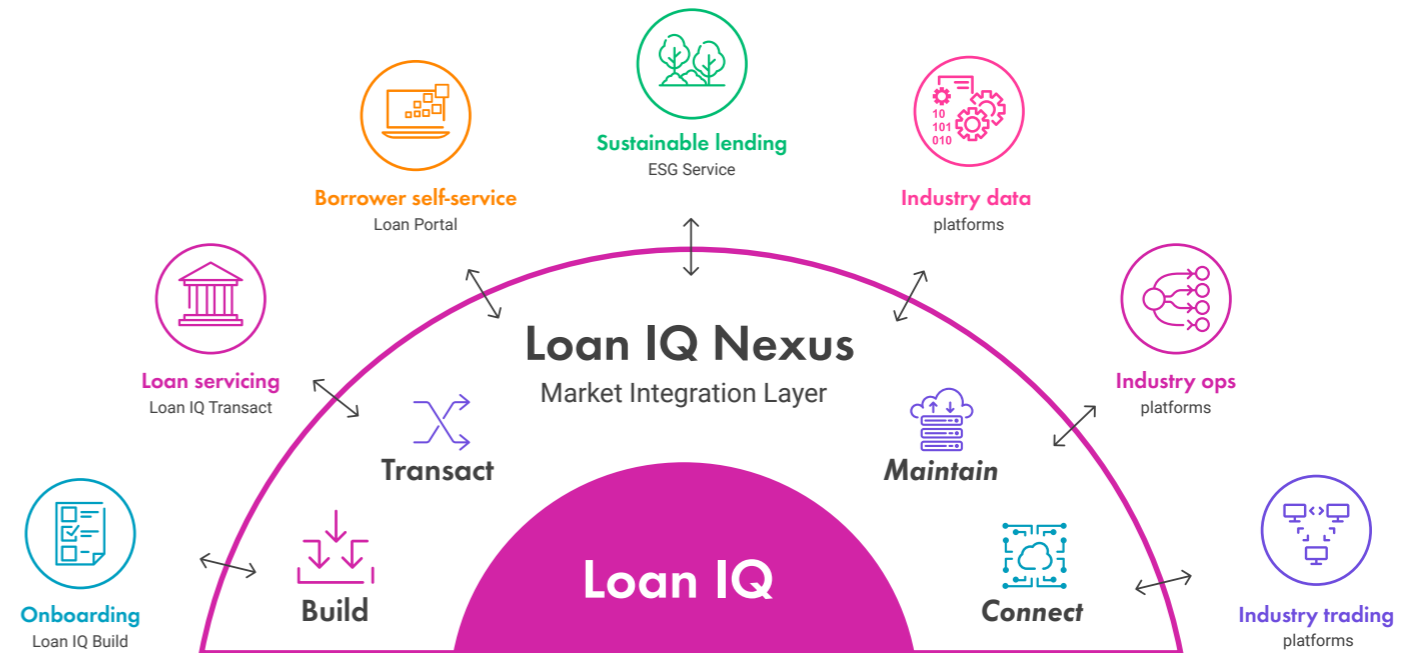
Sustainable lending
ESG Service

Borrower self-service
Loan Portal

Industry data
platforms

10
101
010

Loan servicing
Loan IQ Transact

Industry ops
platforms

Loan IQ Nexus
Market Integration Layer

Transact

Maintain

Onboarding
Loan IQ Build

Build

Loan IQ

Connect

Industry trading
platforms